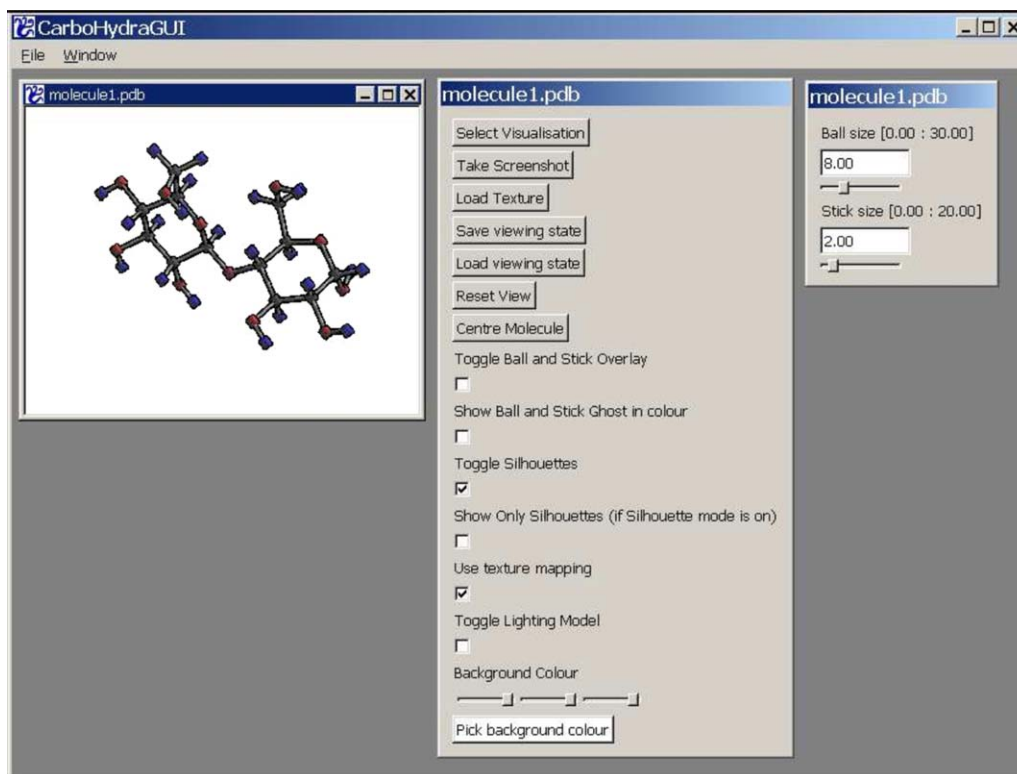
CarboHydraGUI

File Window

molecule1.pdb

molecule1.pdb

Select Visualisation

Take Screenshot

Load Texture

Save viewing state

Load viewing state

Reset View

Centre Molecule

Toggle Ball and Stick Overlay

Show Ball and Stick Ghost in colour

Toggle Silhouettes

Show Only Silhouettes (if Silhouette mode is on)

Use texture mapping

Toggle Lighting Model

Background Colour

Pick background colour

molecule1.pdb

Ball size [0.00 : 30.00]

8.00

Stick size [0.00 : 20.00]

2.00